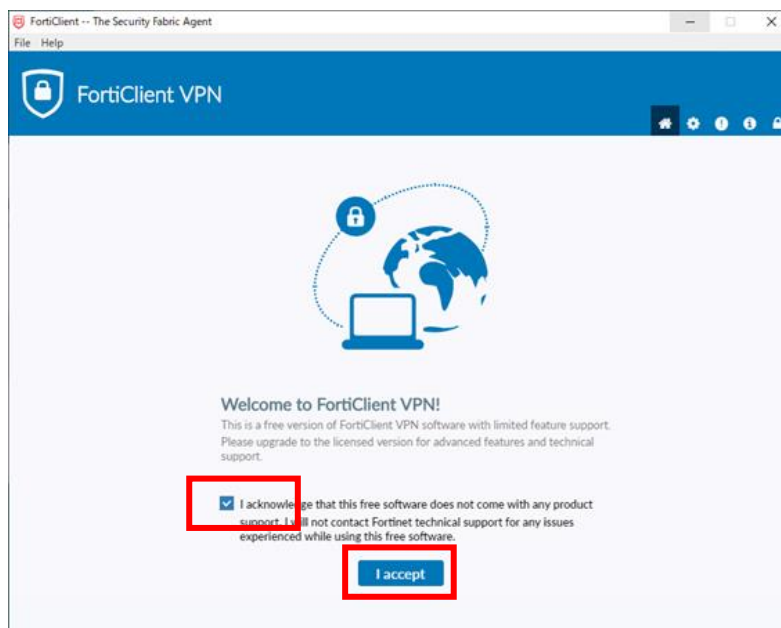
FortiClient -- The Security Fabric Agent

File Help

FortiClient VPN

Welcome to FortiClient VPN!

This is a free version of FortiClient VPN software with limited feature support. Please upgrade to the licensed version for advanced features and technical support.

I acknowledge that this free software does not come with any product support. I will not contact Fortinet technical support for any issues experienced while using this free software.

I accept